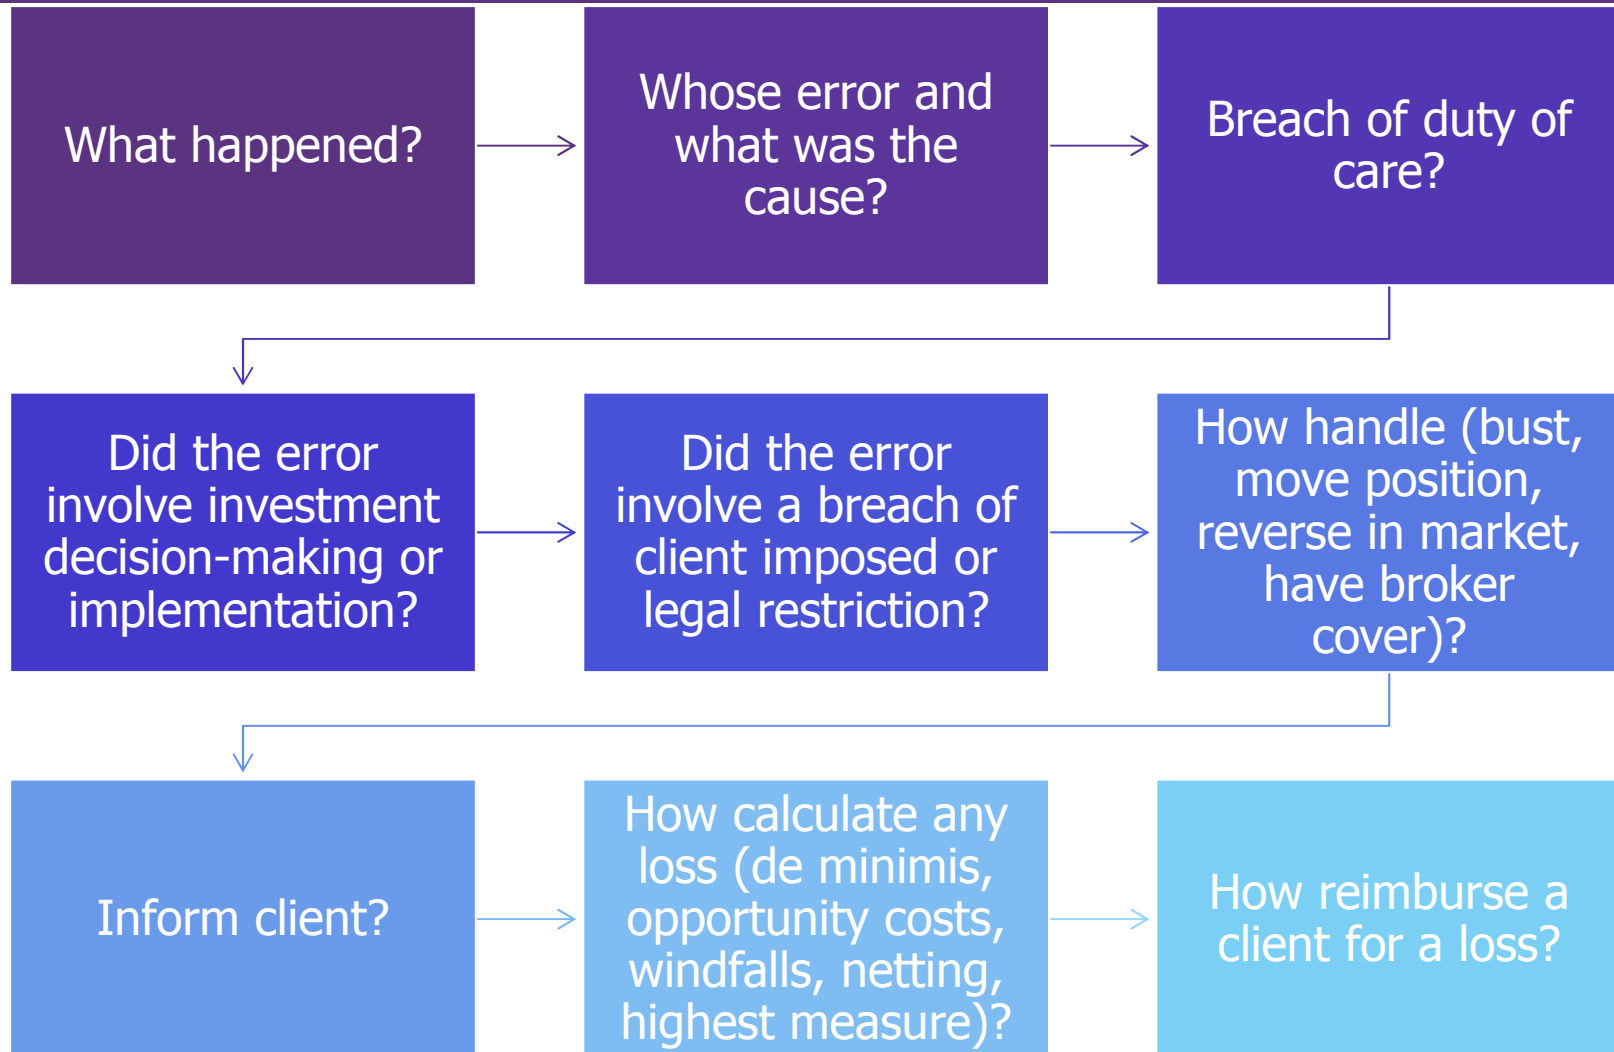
What happened?

Whose error and what was the cause?

Breach of duty of care?

Did the error involve investment decision-making or implementation?

Did the error involve a breach of client imposed or legal restriction?

How handle (bust, move position, reverse in market, have broker cover)?

Inform client?

How calculate any loss (de minimis, opportunity costs, windfalls, netting, highest measure)?

How reimburse a client for a loss?